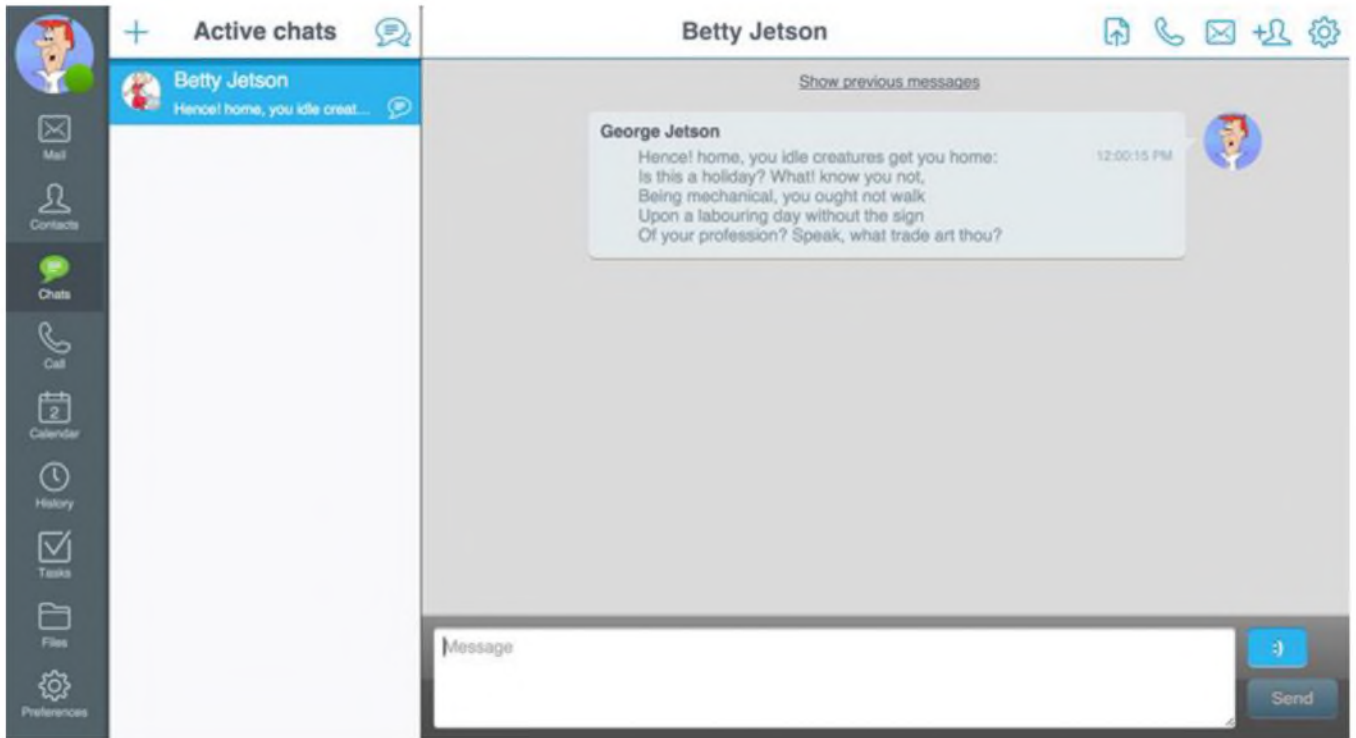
Mail
Contacts
Chats
Call
2
Calendar
History
Tasks
Files
Preferences

+ Active chats

Betty Jetson
Hence! home, you idle creat...

Betty Jetson

Show previous messages

George Jetson
Hence! home, you idle creatures get you home:
Is this a holiday? What! know you not,
Being mechanical, you ought not walk
Upon a labouring day without the sign
Of your profession? Speak, what trade art thou?
12:00:15 PM

Message
:)
Send